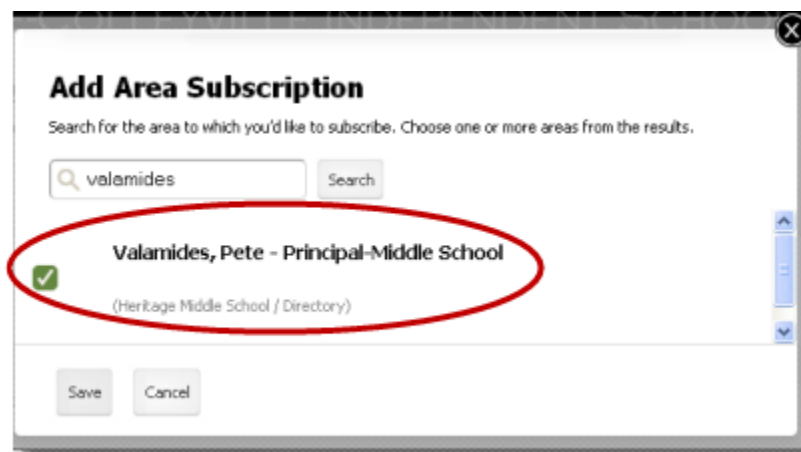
COLLEYVILLE INDEPENDENT SCHOO

Add Area Subscription

Search for the area to which you'd like to subscribe. Choose one or more areas from the results.

valamides

Search

Valamides, Pete - Principal-Middle School

(Heritage Middle School / Directory)

Save

Cancel